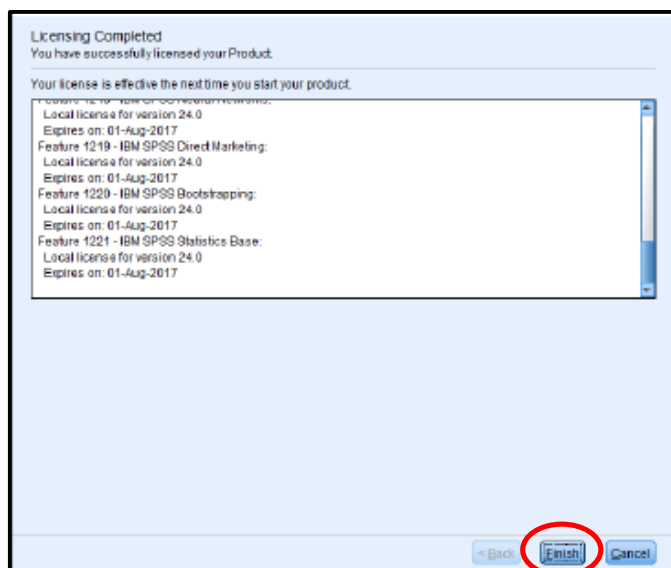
Licensing Completed
You have successfully licensed your Product.

Your license is effective the next time you start your product.

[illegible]
Local license for version 24.0
Expires on: 01-Aug-2017
Feature 1219 - IBM SPSS Direct Marketing:
Local license for version 24.0
Expires on: 01-Aug-2017
Feature 1220 - IBM SPSS Bootstrapping:
Local license for version 24.0
Expires on: 01-Aug-2017
Feature 1221 - IBM SPSS Statistics Base:
Local license for version 24.0
Expires on: 01-Aug-2017

< Back
Finish
Cancel